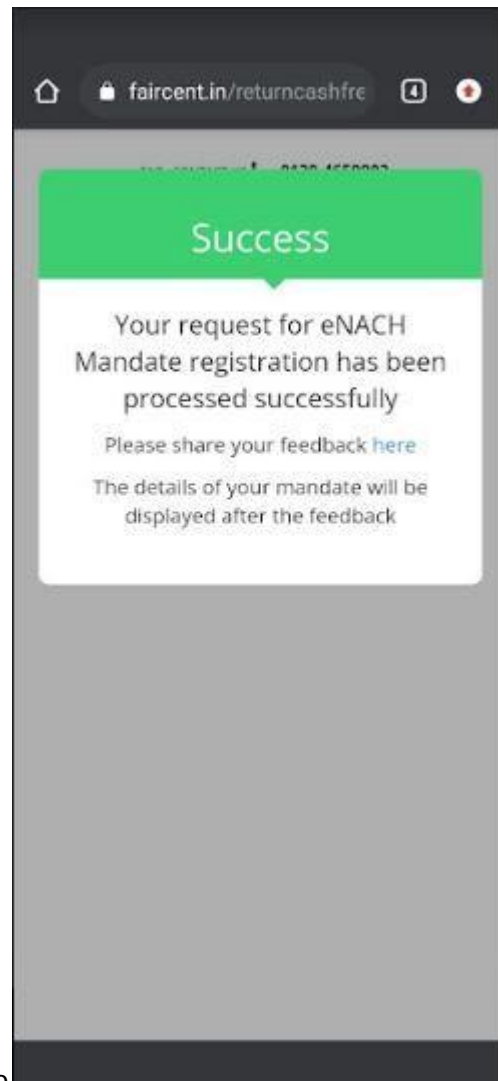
faircent.in/returncashfre

4

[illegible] 0120-4659932

Success

Your request for eNACH Mandate registration has been processed successfully

Please share your feedback here

The details of your mandate will be displayed after the feedback